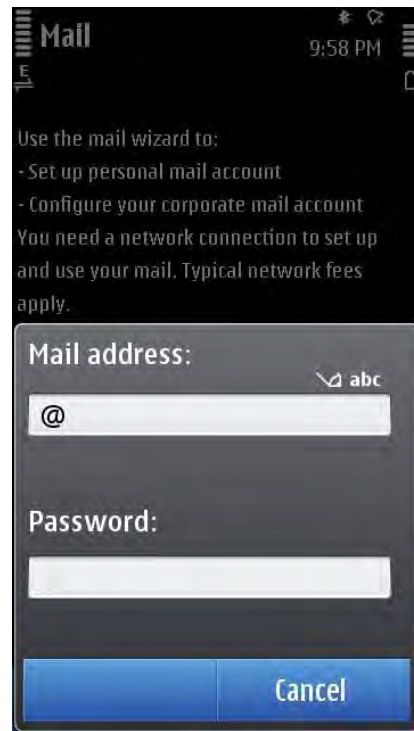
Mail

9:58 PM

E

Use the mail wizard to:
- Set up personal mail account
- Configure your corporate mail account
You need a network connection to set up and use your mail. Typical network fees apply.

Mail address:

abc

@

Password:

Cancel